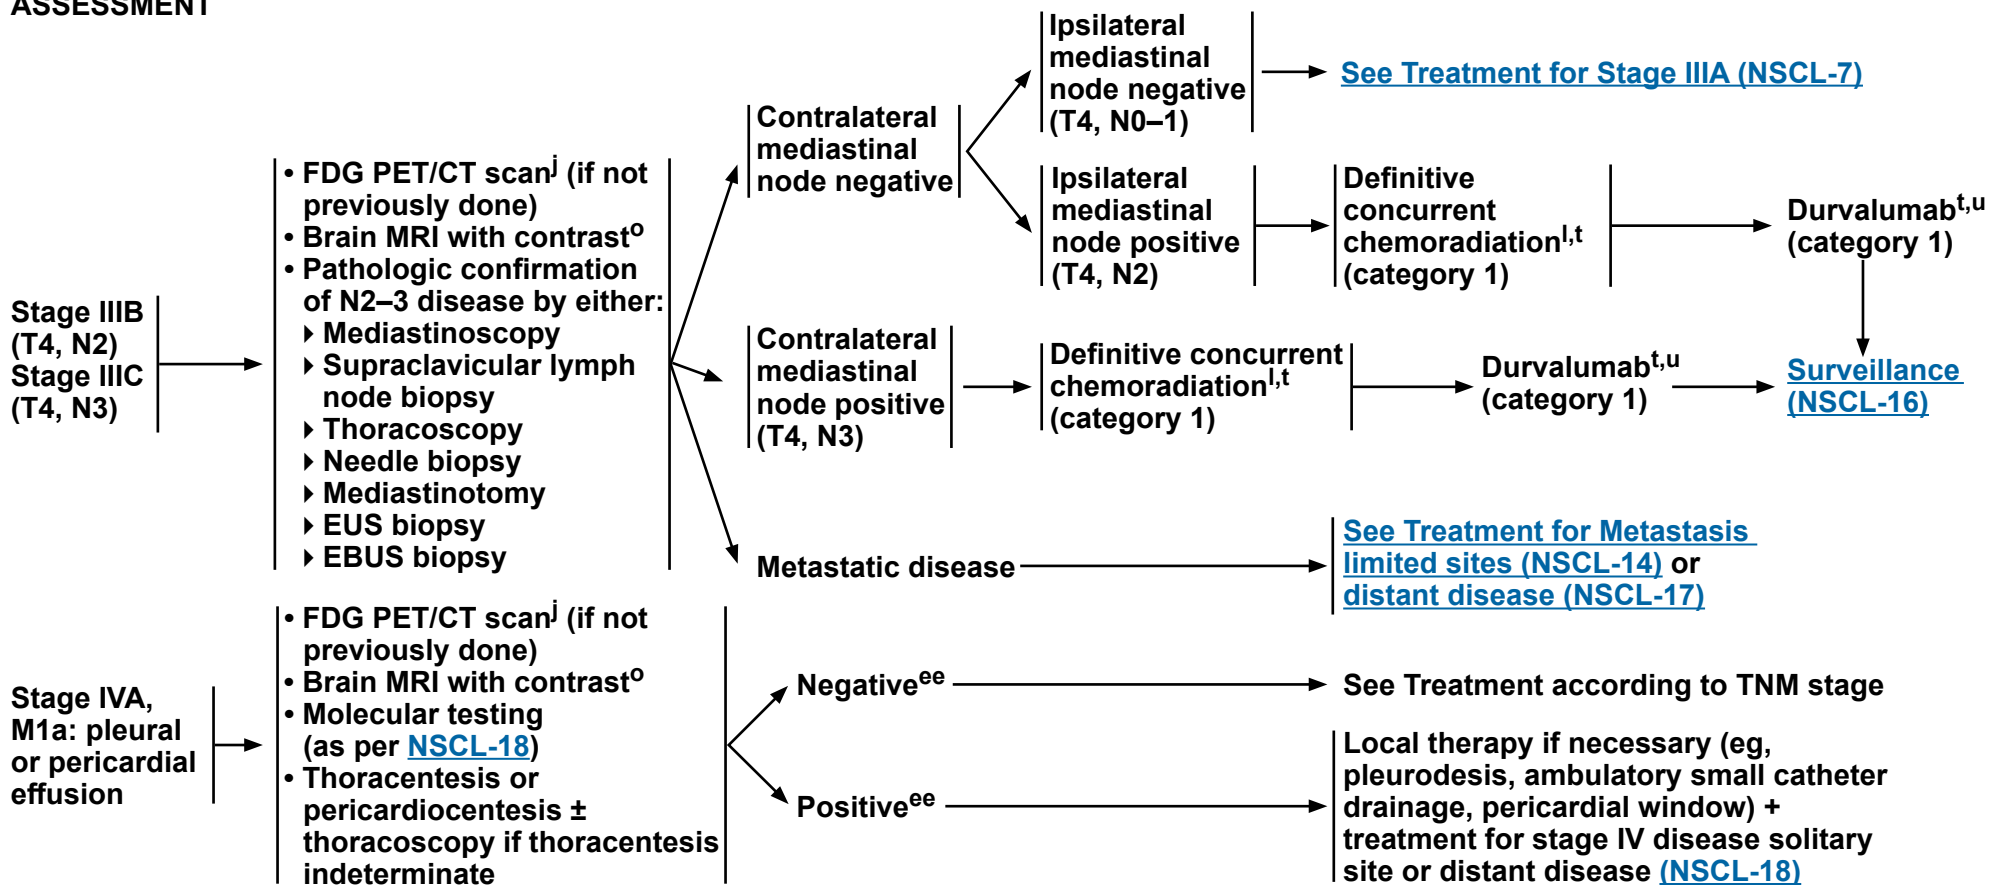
ASSESSMENT

Stage IIIB (T4, N2) Stage IIIC (T4, N3)

• FDG PET/CT scan$^{j}$ (if not previously done)
• Brain MRI with contrast$^{o}$
• Pathologic confirmation of N2–3 disease by either:
‣ Mediastinoscopy
‣ Supraclavicular lymph node biopsy
‣ Thoracoscopy
‣ Needle biopsy
‣ Mediastinotomy
‣ EUS biopsy
‣ EBUS biopsy

Contralateral mediastinal node negative

Ipsilateral mediastinal node negative (T4, N0–1)

See Treatment for Stage IIIA (NSCL-7)

Ipsilateral mediastinal node positive (T4, N2)

Definitive concurrent chemoradiation$^{l,t}$ (category 1)

Durvalumab$^{t,u}$ (category 1)

Contralateral mediastinal node positive (T4, N3)

Definitive concurrent chemoradiation$^{l,t}$ (category 1)

Durvalumab$^{t,u}$ (category 1)

Surveillance (NSCL-16)

Metastatic disease

See Treatment for Metastasis limited sites (NSCL-14) or distant disease (NSCL-17)

Stage IVA, M1a: pleural or pericardial effusion

• FDG PET/CT scan$^{j}$ (if not previously done)
• Brain MRI with contrast$^{o}$
• Molecular testing (as per NSCL-18)
• Thoracentesis or pericardiocentesis ± thoracoscopy if thoracentesis indeterminate

Negative$^{ee}$

See Treatment according to TNM stage

Positive$^{ee}$

Local therapy if necessary (eg, pleurodesis, ambulatory small catheter drainage, pericardial window) + treatment for stage IV disease solitary site or distant disease (NSCL-18)